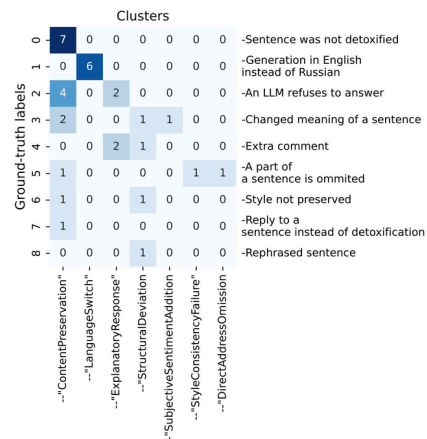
Clusters

Ground-truth labels

| | "ContentPreservation" | "LanguageSwitch" | "ExplanatoryResponse" | "StructuralDeviation" | "SubjectiveSentimentAddition" | "StyleConsistencyFailure" | "DirectAddressOmission" | |
|---|---|---|---|---|---|---|---|---|
| 0 | 7 | 0 | 0 | 0 | 0 | 0 | 0 | -Sentence was not detoxified |
| 1 | 0 | 6 | 0 | 0 | 0 | 0 | 0 | -Generation in English instead of Russian |
| 2 | 4 | 0 | 2 | 0 | 0 | 0 | 0 | -An LLM refuses to answer |
| 3 | 2 | 0 | 0 | 1 | 1 | 0 | 0 | -Changed meaning of a sentence |
| 4 | 0 | 0 | 2 | 1 | 0 | 0 | 0 | -Extra comment |
| 5 | 1 | 0 | 0 | 0 | 0 | 1 | 1 | -A part of a sentence is ommited |
| 6 | 1 | 0 | 0 | 1 | 0 | 0 | 0 | -Style not preserved |
| 7 | 1 | 0 | 0 | 0 | 0 | 0 | 0 | -Reply to a sentence instead of detoxification |
| 8 | 0 | 0 | 0 | 1 | 0 | 0 | 0 | -Rephrased sentence |